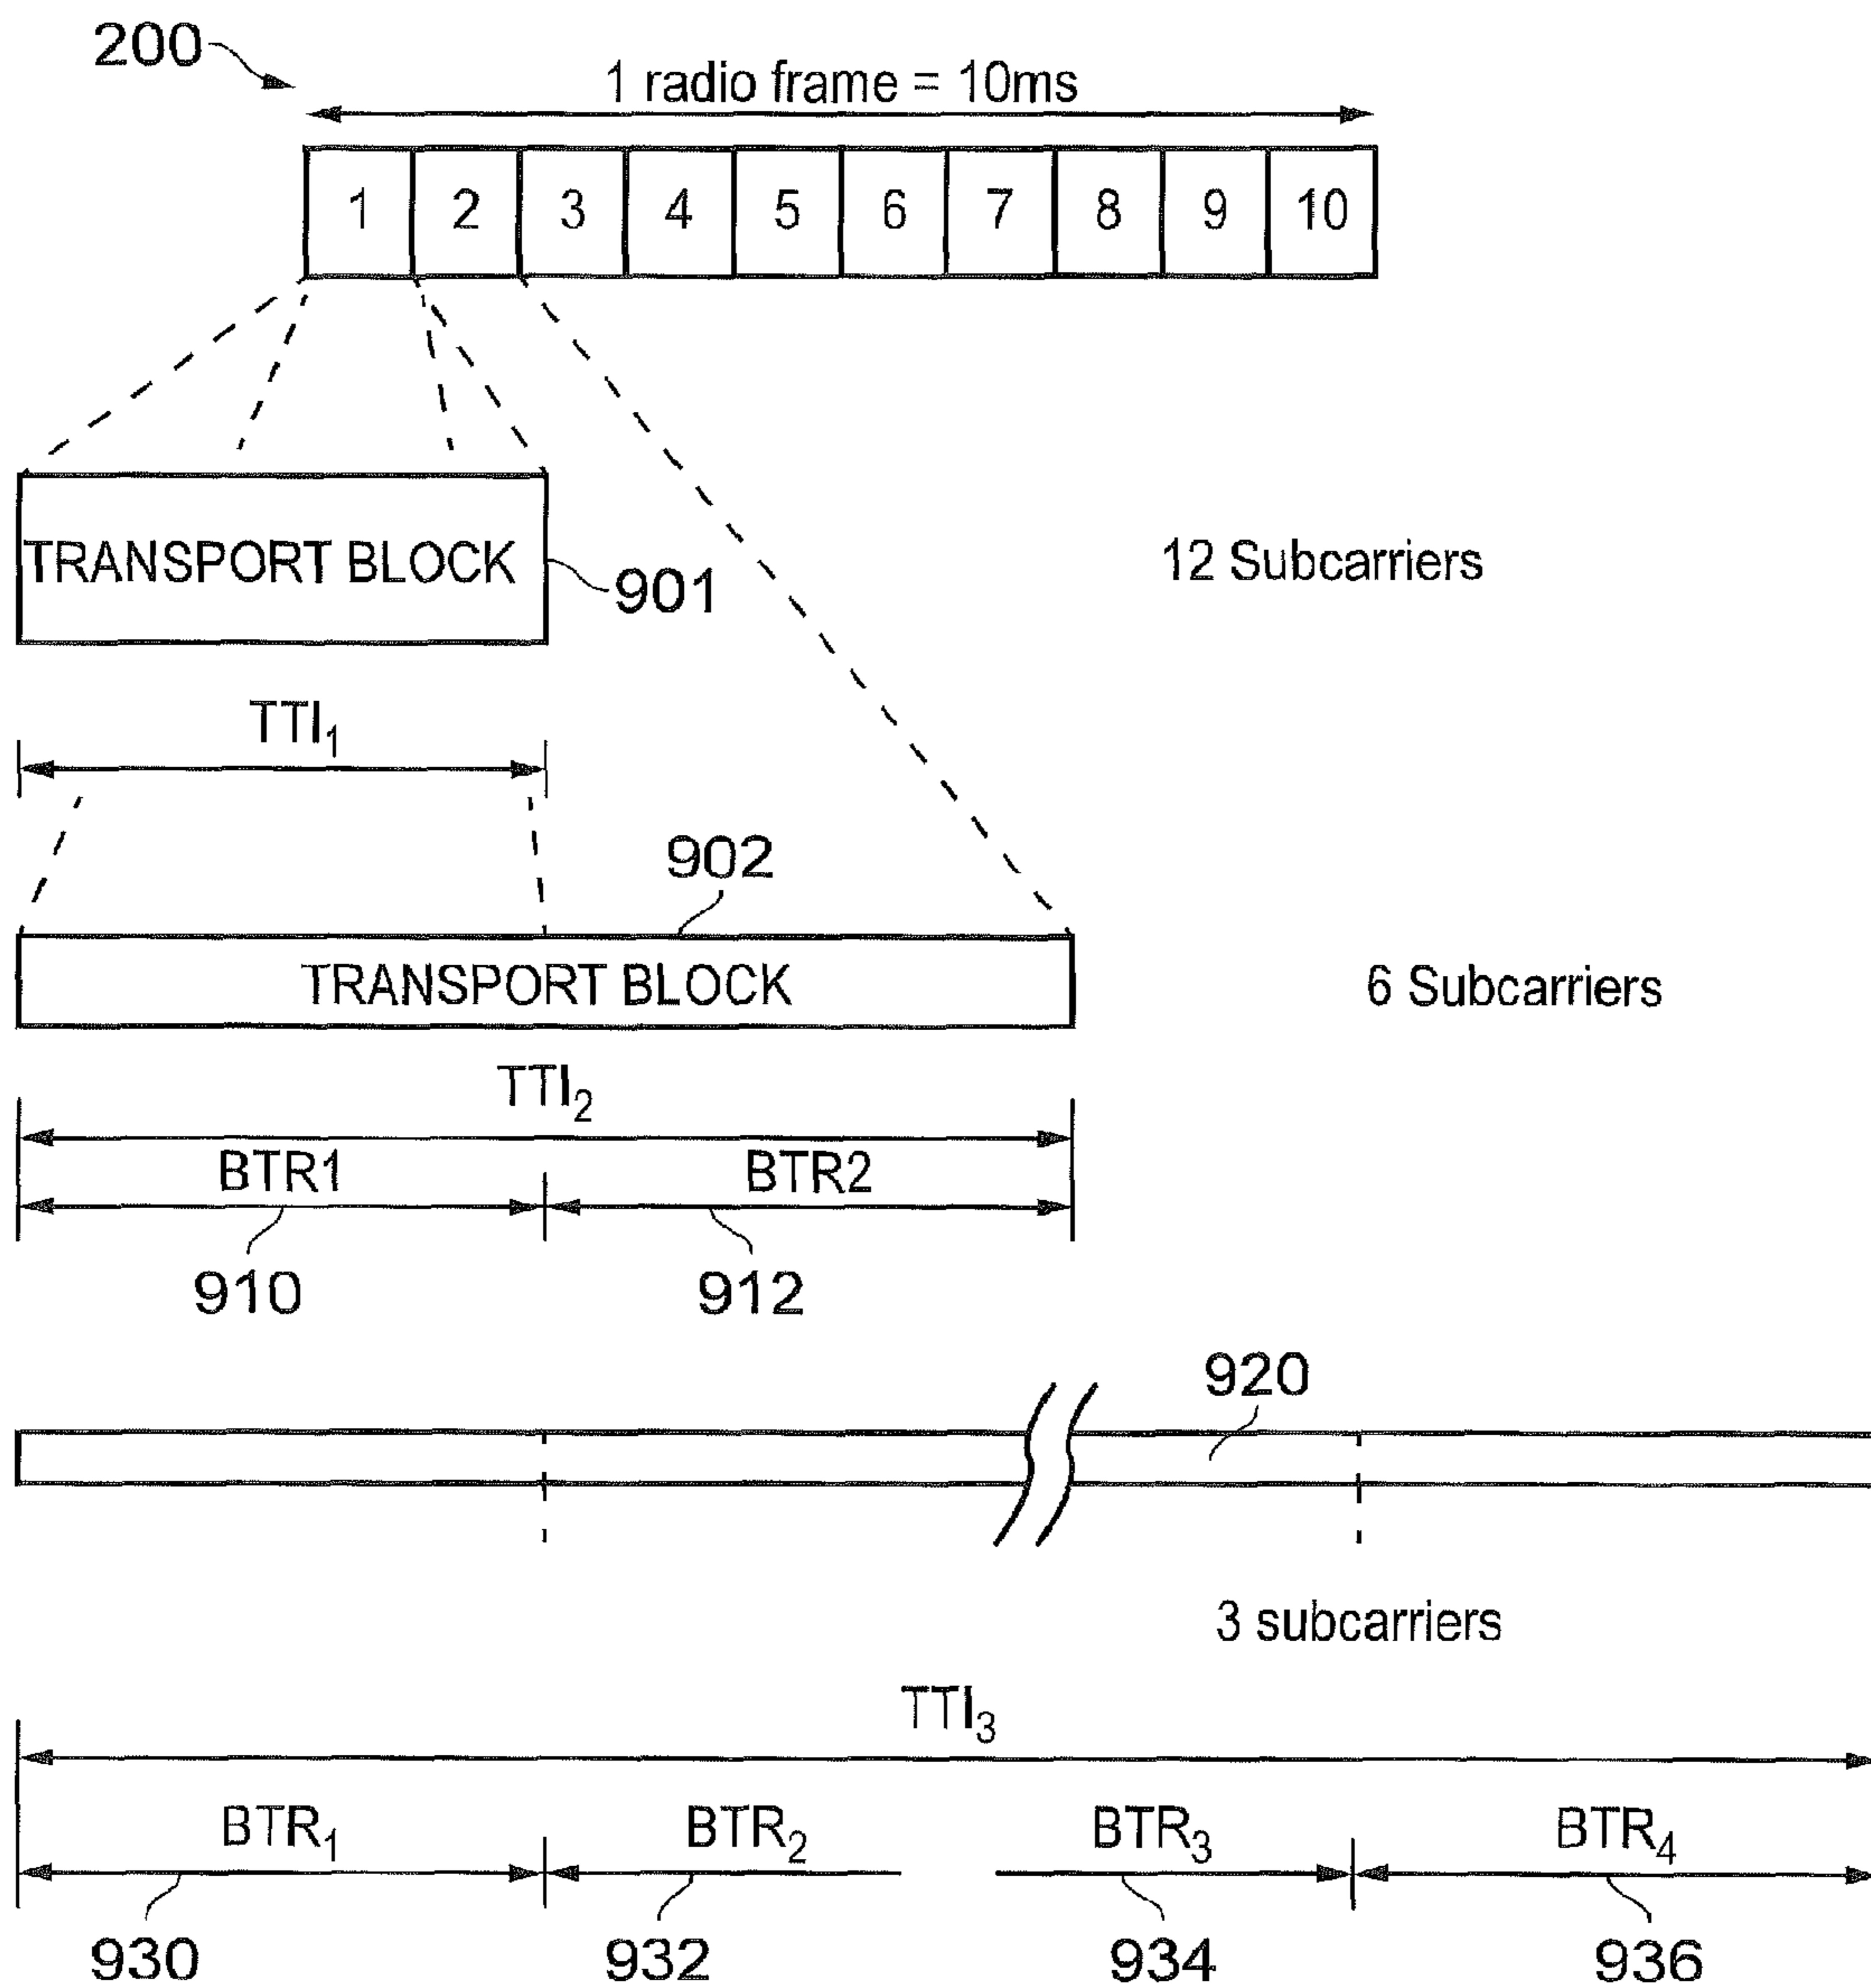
200

1 radio frame = 10ms

| 1 | 2 | 3 | 4 | 5 | 6 | 7 | 8 | 9 | 10 |
|---|---|---|---|---|---|---|---|---|---|

TRANSPORT BLOCK

901

12 Subcarriers

$TTI_1$

902

TRANSPORT BLOCK

6 Subcarriers

$TTI_2$

BTR1

BTR2

910

912

920

3 subcarriers

$TTI_3$

$BTR_1$

$BTR_2$

$BTR_3$

$BTR_4$

930

932

934

936